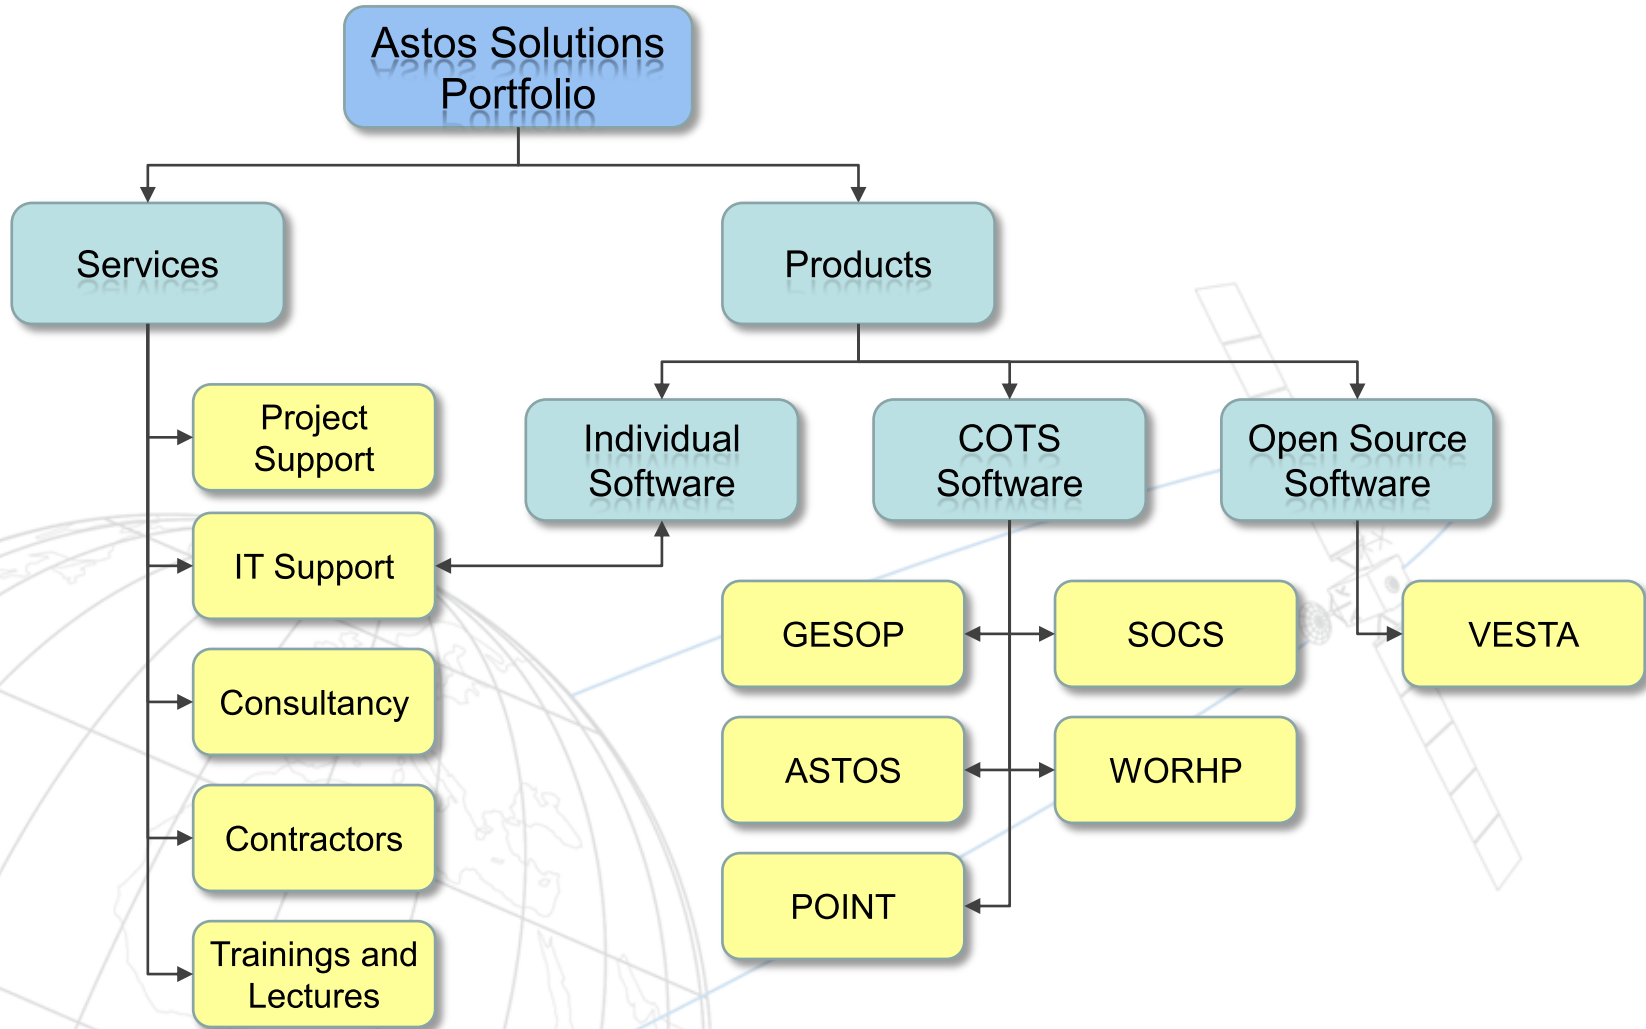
Astos Solutions Portfolio

Services

Products

Project Support

IT Support

Consultancy

Contractors

Trainings and Lectures

Individual Software

COTS Software

Open Source Software

GESOP

SOCS

VESTA

ASTOS

WORHP

POINT